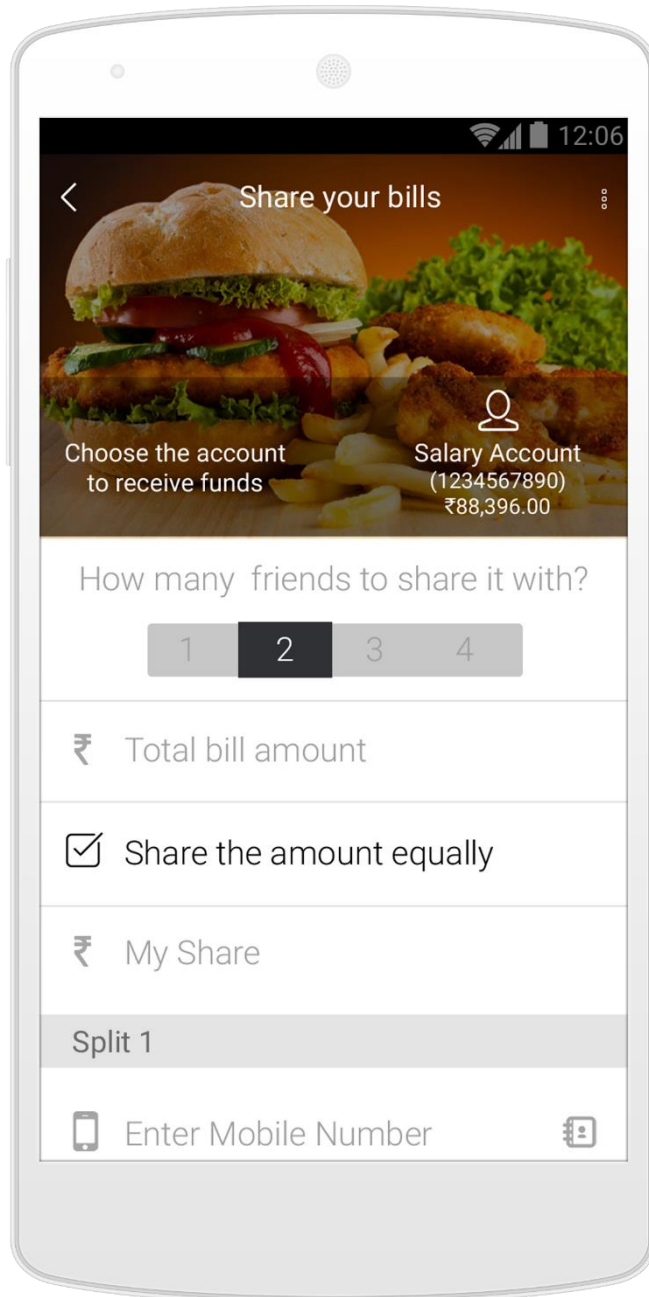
12:06

<

Share your bills

Choose the account to receive funds

Salary Account
(1234567890)
₹88,396.00

How many friends to share it with?

1 2 3 4

₹ Total bill amount

Share the amount equally

₹ My Share

Split 1

Enter Mobile Number